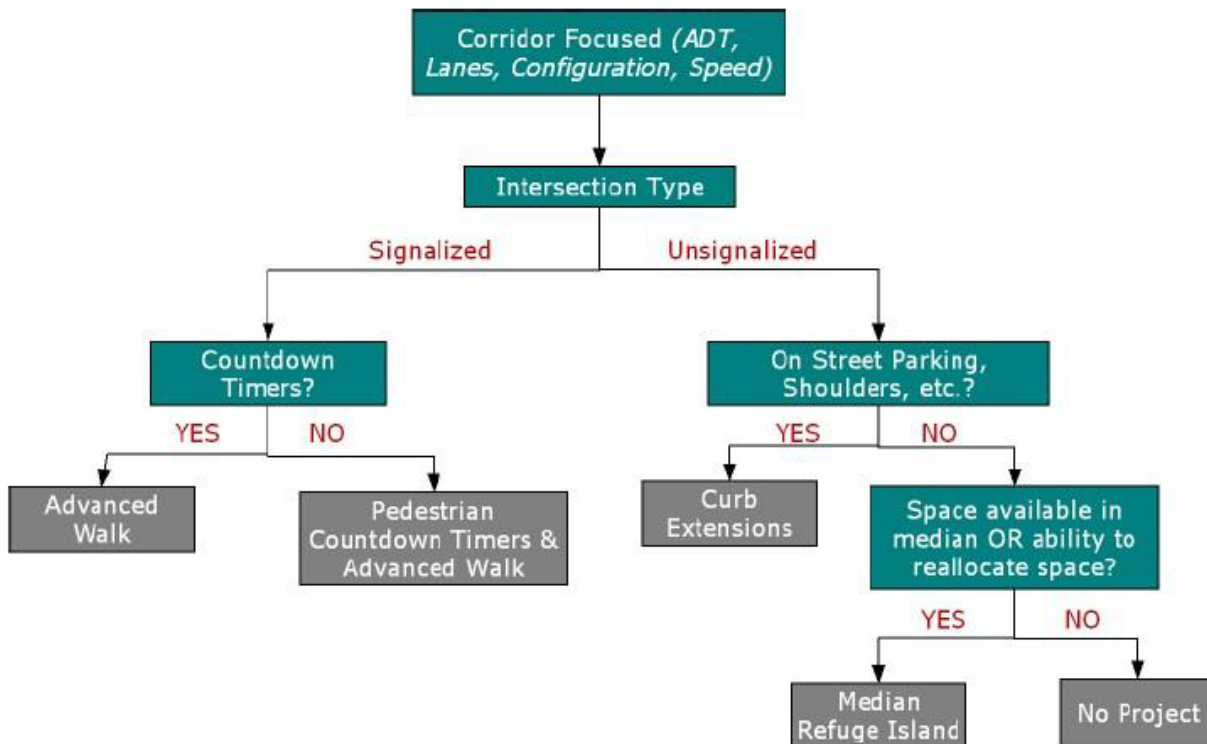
Corridor Focused (ADT, Lanes, Configuration, Speed)

Intersection Type

Signalized

Unsignalized

Countdown Timers?

YES

NO

Advanced Walk

Pedestrian Countdown Timers & Advanced Walk

On Street Parking, Shoulders, etc.?

YES

NO

Curb Extensions

Space available in median OR ability to reallocate space?

YES

NO

Median Refuge Island

No Project